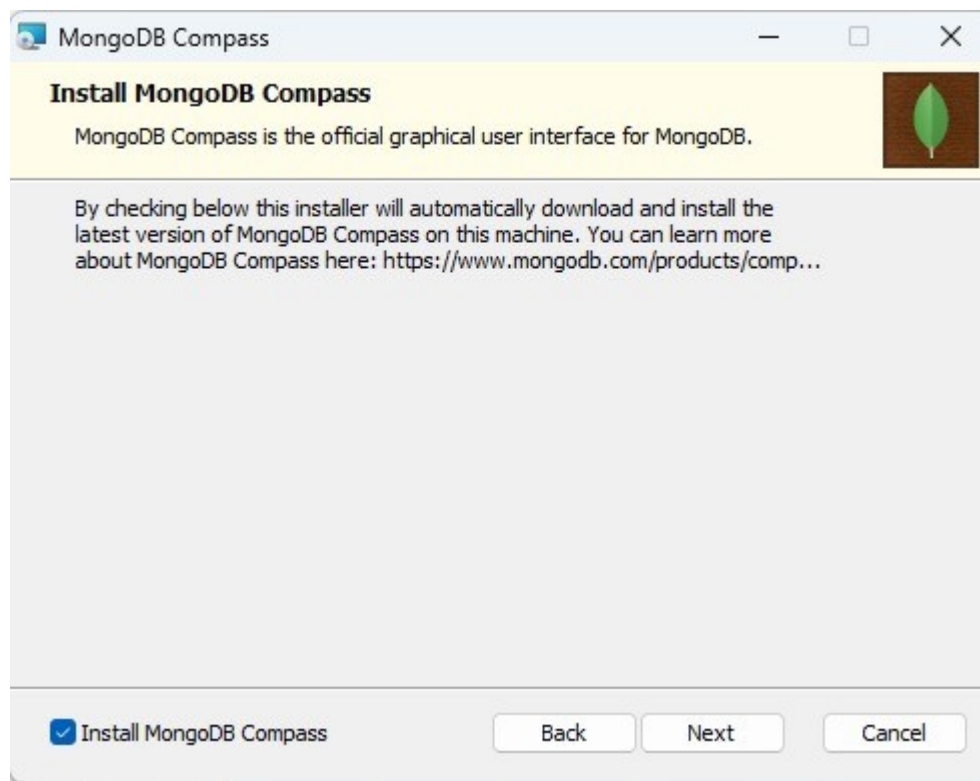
MongoDB Compass

Install MongoDB Compass

MongoDB Compass is the official graphical user interface for MongoDB.

By checking below this installer will automatically download and install the latest version of MongoDB Compass on this machine. You can learn more about MongoDB Compass here: https://www.mongodb.com/products/comp...

Install MongoDB Compass

Back

Next

Cancel